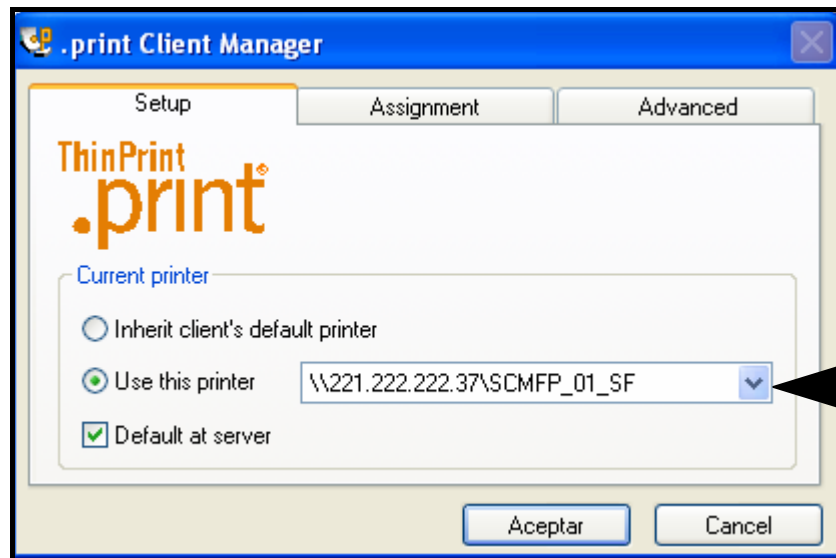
.print Client Manager

Setup | Assignment | Advanced

ThinPrint
.print®

Current printer

Inherit client's default printer

Use this printer \\221.222.222.37\SCMFP_01_SF

Default at server

Aceptar Cancel